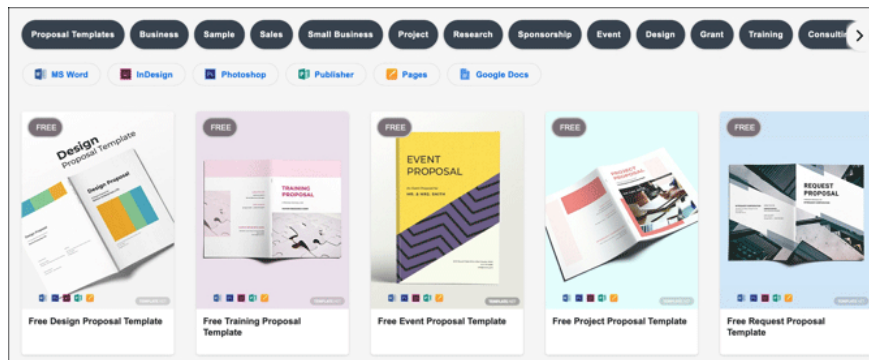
Proposal Templates Business Sample Sales Small Business Project Research Sponsorship Event Design Grant Training Consultin

MS Word InDesign Photoshop Publisher Pages Google Docs

FREE
Design Proposal Template
Design Proposal
Free Design Proposal Template

FREE
TRAINING PROPOSAL
Free Training Proposal Template

FREE
EVENT PROPOSAL
MR. & MRS. SMITH
Free Event Proposal Template

FREE
PROJECT PROPOSAL
Free Project Proposal Template

FREE
REQUEST PROPOSAL
Free Request Proposal Template